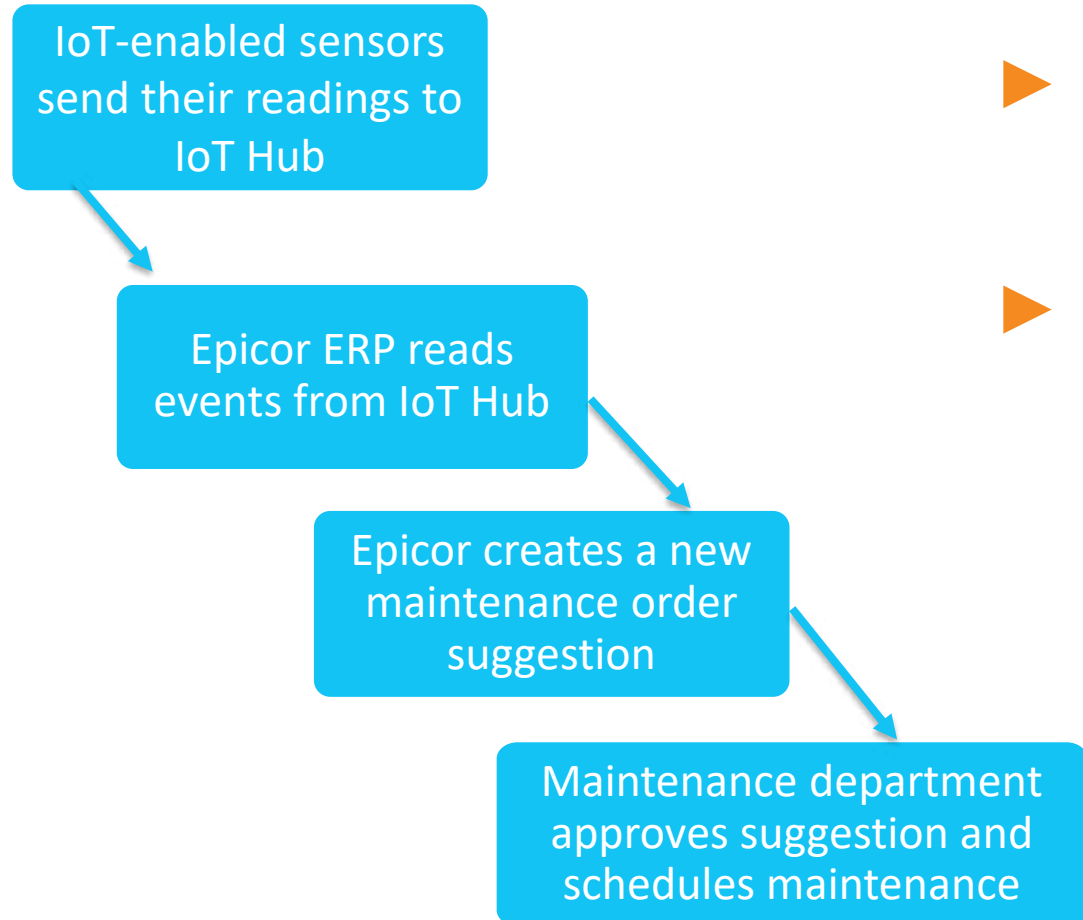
IoT-enabled sensors send their readings to IoT Hub

Epicor ERP reads events from IoT Hub

Epicor creates a new maintenance order suggestion

Maintenance department approves suggestion and schedules maintenance